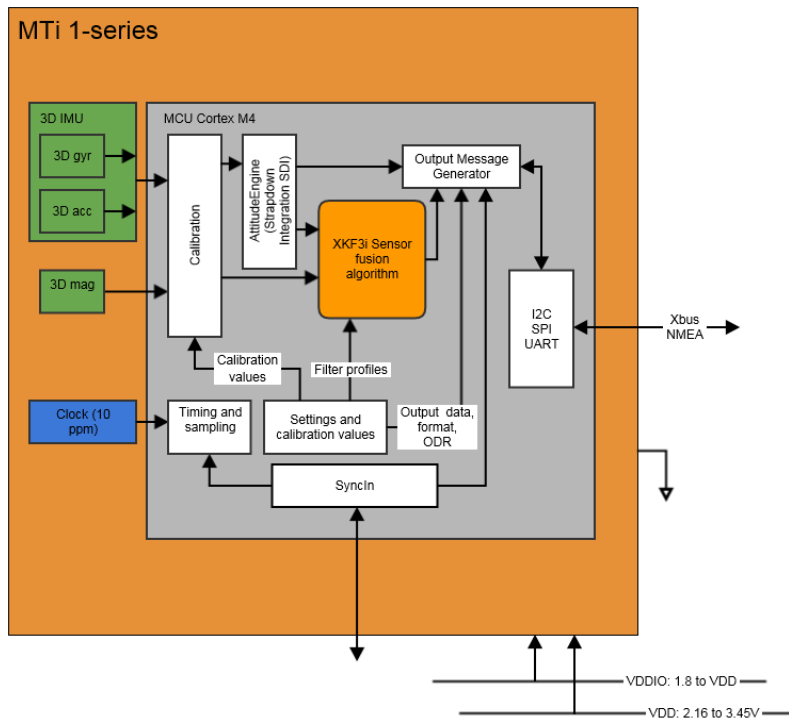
MTi 1-series

3D IMU

3D gyr

3D acc

3D mag

Clock (10 ppm)

MCU Cortex M4

Calibration

AttitudeEngine (Strapdown Integration SDI)

XKF3i Sensor fusion algorithm

Output Message Generator

I2C
SPI
UART

Xbus
NMEA

Calibration values

Filter profiles

Timing and sampling

Settings and calibration values

Output data, format, ODR

SyncIn

VDDIO: 1.8 to VDD

VDD: 2.16 to 3.45V